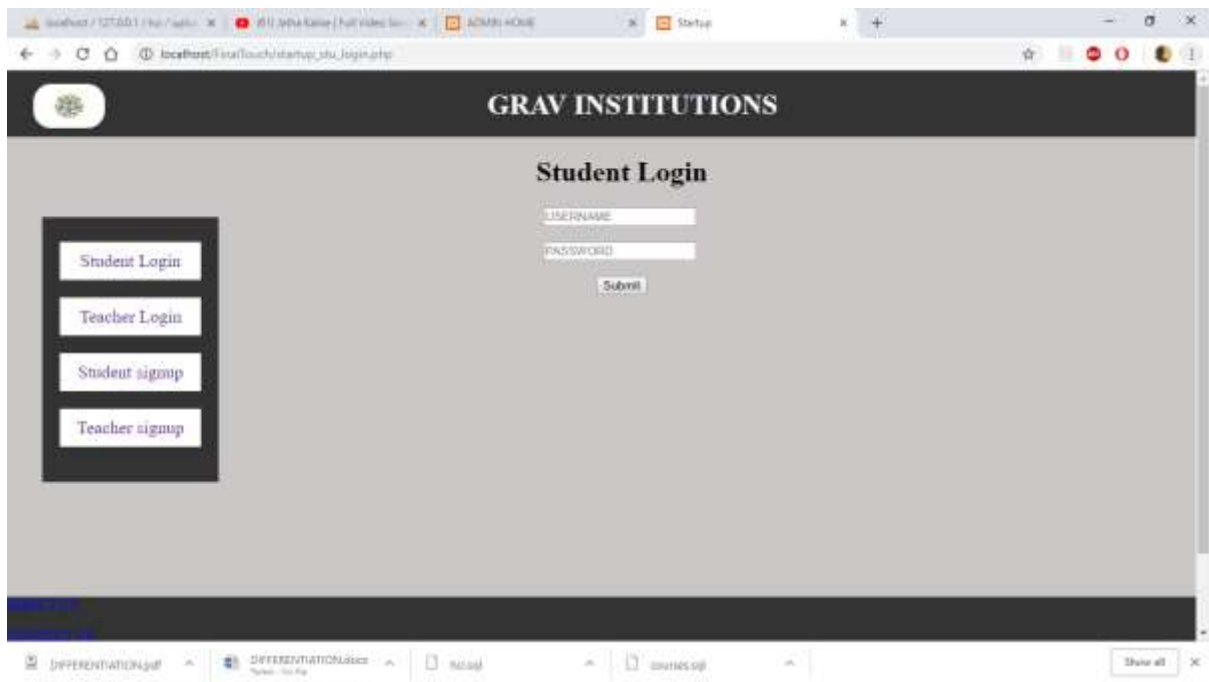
localhost / 127.0.0.1 / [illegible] | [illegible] | ADMIN HOME | Startup

localhost/FinalTouch/startup_stu_login.php

GRAV INSTITUTIONS

Student Login

USERNAME

PASSWORD

Submit

Student Login

Teacher Login

Student signup

Teacher signup

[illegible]

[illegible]

DIFFERENTIATION.pdf

DIFFERENTIATION.docx

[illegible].sql

courses.sql

Show all